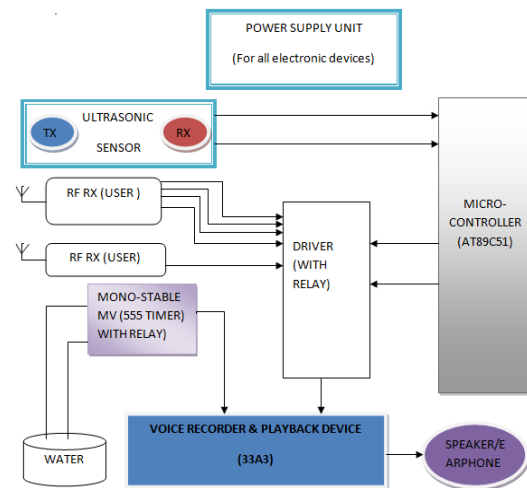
POWER SUPPLY UNIT
(For all electronic devices)

ULTRASONIC
TX
RX
SENSOR

RF RX (USER )

RF RX (USER)

MONO-STABLE MV (555 TIMER) WITH RELAY)

DRIVER (WITH RELAY)

MICRO-CONTROLLER (AT89C51)

WATER

VOICE RECORDER & PLAYBACK DEVICE
(33A3)

SPEAKER/E ARPHONE